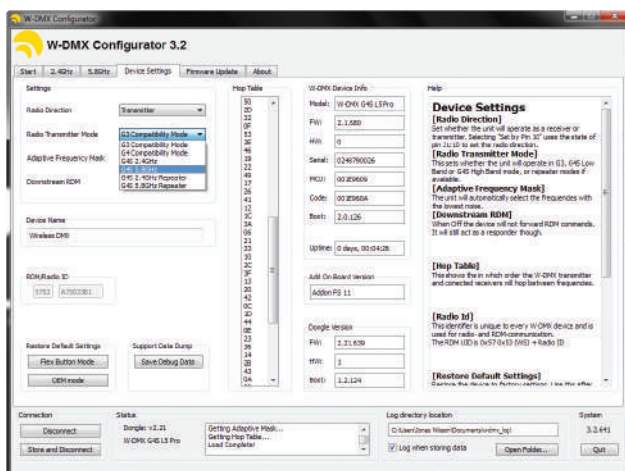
W-DMX Configurator

W-DMX Configurator 3.2

Start | 2.4GHz | 5.8GHz | Device Settings | Firmware Update | About

Settings

Radio Direction
Transmitter

Radio Transmitter Mode
G3 Compatibility Mode
G3 Compatibility Mode
G4 Compatibility Mode
G4S 2.4GHz
G4S 5.8GHz
G4S 2.4GHz Repeater
G4S 5.8GHz Repeater

Adaptive Frequency Mask

Downstream RDM

Device Name
Wireless DMX

RDM/Radio ID
5753 | A7002381

Restore Default Settings
Flex Button Mode
OEM mode

Support Data Dump
Save Debug Data

Hop Table
30
32
0F
53
39
46
31
10
46
17
41
26
41
32
20
06
11
3C
3F
2C
31
42
0C
40
0E
23
08
34
43
0A
30

W-DMX Device Info
Model: W-DMX G4S LS Pro
FW: 2.1.680
HW: 0
Serial: 0248780026
MCU: 002E9609
Code: 002E960A
Boot: 2.0.126
Uptime: 0 days, 00:04:28

Add On Board Version
AddOn FS 11

Dongle Version
FW: 2.31.639
HW: 1
Boot: 1.2.124

Help

Device Settings
[Radio Direction]
Set whether the unit will operate as a receiver or transmitter. Selecting "Set by Pin 10" uses the state of pin 11:10 to set the radio direction.
[Radio Transmitter Mode]
This sets whether the unit will operate in G3, G4S Low Band or G4S High Band mode, or repeater modes if available.
[Adaptive Frequency Mask]
The unit will automatically select the frequencies with the lowest noise.
[Downstream RDM]
When Off the device will not forward RDM commands. It will still act as a responder though.

[Hop Table]
This shows the in which order the W-DMX transmitter and connected receivers will hop between frequencies.

[Radio Id]
This identifier is unique to every W-DMX device and is used for radio- and RDM-communication.
The RDM UID is 0x57 0x53 (WS) + Radio ID

[Restore Default Settings]
Restore the device to factory settings. Like the after

Connection
Disconnect
Store and Disconnect

Status
Dongle: v2.21
W-DMX G4S LS Pro
Getting Adaptive Mask...
Getting Hop Table...
Load Complete!

Log directory location
C:\Users\Jonas Nilsson\Documents\wdmx_log\
Log when storing data
Open Folder...

System
3.2.441
Quit